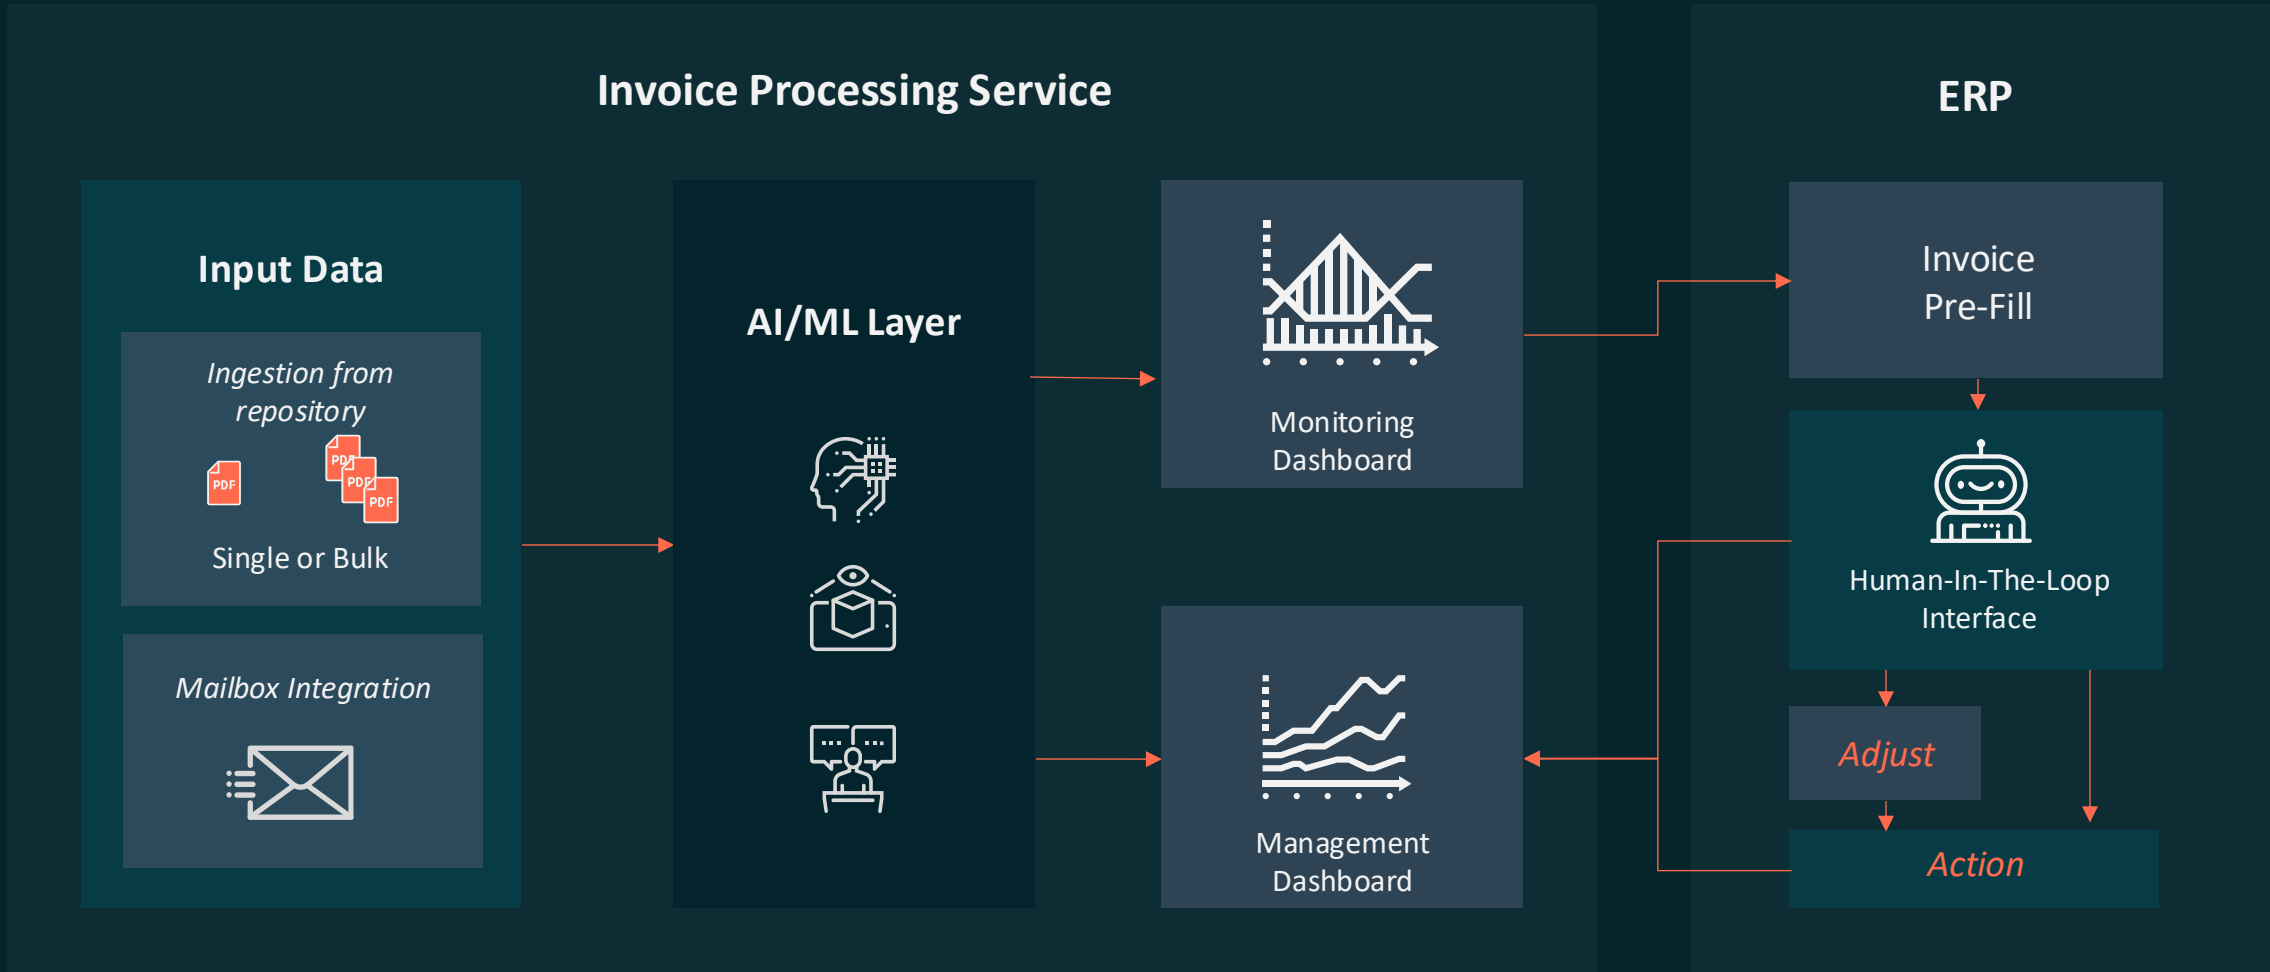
Invoice Processing Service

ERP

Input Data

Ingestion from repository

PDF

PDF PDF PDF

Single or Bulk

Mailbox Integration

AI/ML Layer

Monitoring Dashboard

Management Dashboard

Invoice Pre-Fill

Human-In-The-Loop Interface

Adjust

Action